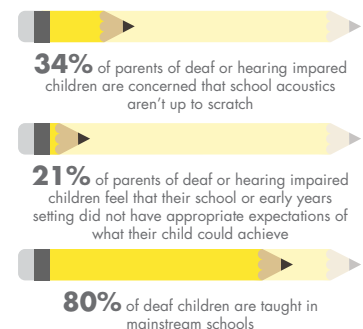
**34%** of parents of deaf or hearing impared children are concerned that school acoustics aren't up to scratch

**21%** of parents of deaf or hearing impaired children feel that their school or early years setting did not have appropriate expectations of what their child could achieve

**80%** of deaf children are taught in mainstream schools